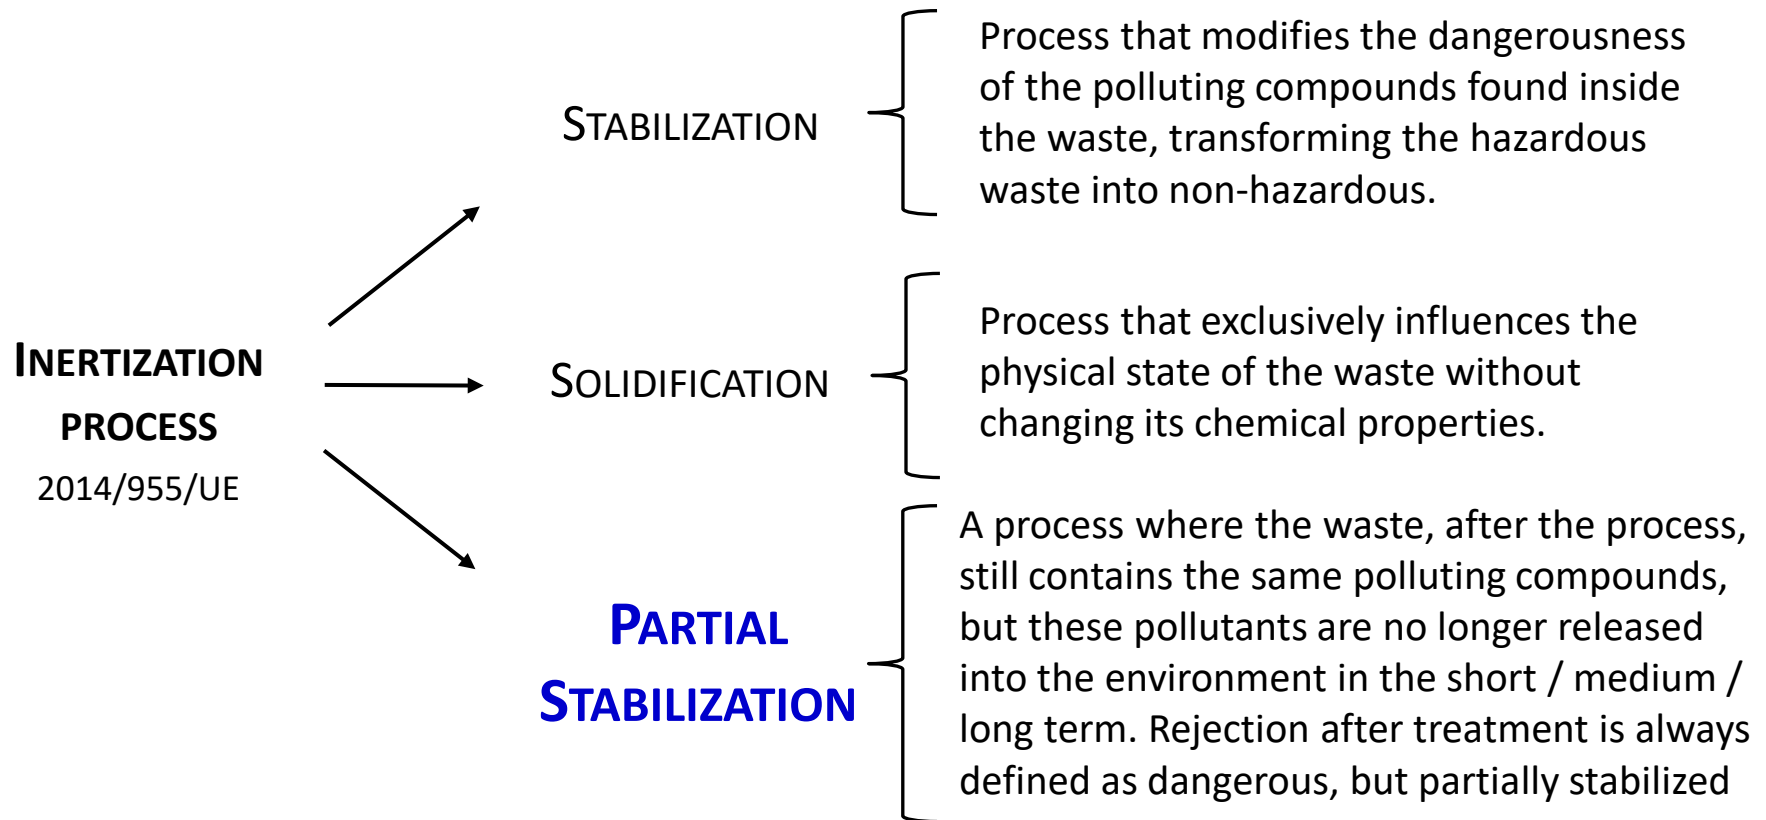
INERTIZATION PROCESS
2014/955/UE

STABILIZATION

Process that modifies the dangerousness of the polluting compounds found inside the waste, transforming the hazardous waste into non-hazardous.

SOLIDIFICATION

Process that exclusively influences the physical state of the waste without changing its chemical properties.

PARTIAL STABILIZATION

A process where the waste, after the process, still contains the same polluting compounds, but these pollutants are no longer released into the environment in the short / medium / long term. Rejection after treatment is always defined as dangerous, but partially stabilized